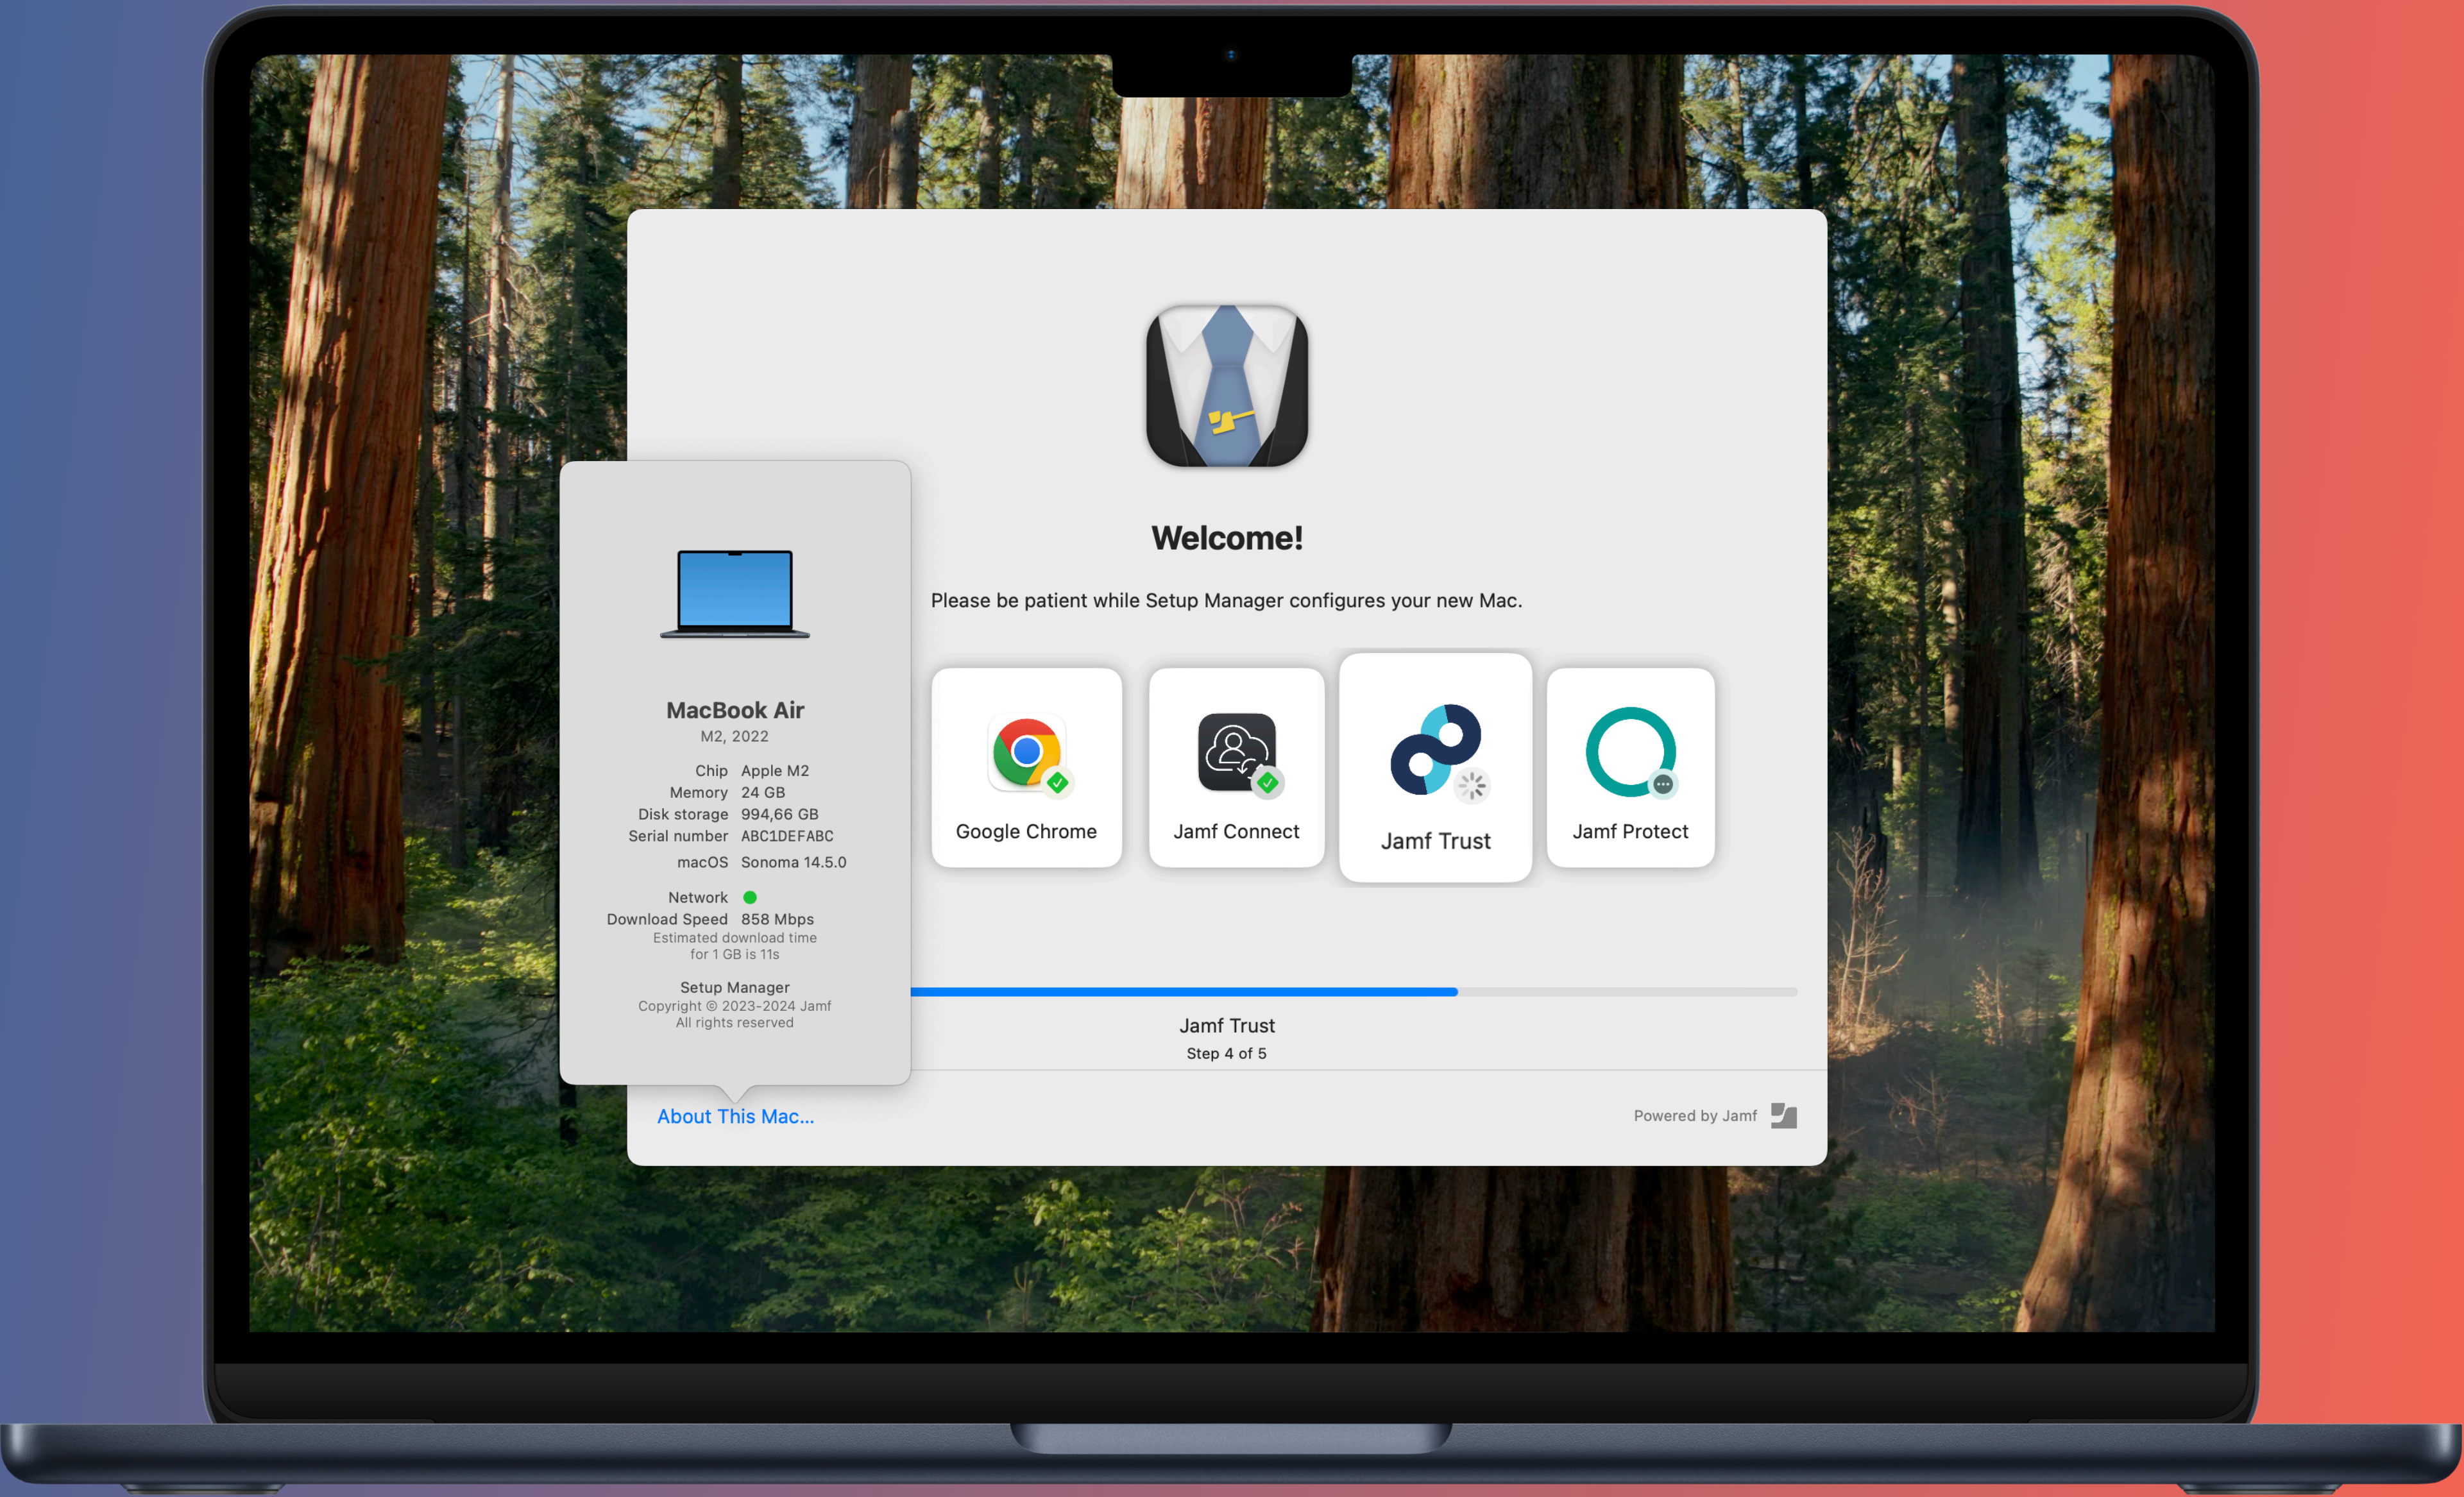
MacBook Air
M2, 2022

| | |
|---|---|
| Chip | Apple M2 |
| Memory | 24 GB |
| Disk storage | 994,66 GB |
| Serial number | ABC1DEFABC |
| macOS | Sonoma 14.5.0 |

Network
Download Speed 858 Mbps
Estimated download time for 1 GB is 11s

Setup Manager
Copyright © 2023-2024 Jamf
All rights reserved

Welcome!

Please be patient while Setup Manager configures your new Mac.

Google Chrome

Jamf Connect

Jamf Trust

Jamf Protect

Jamf Trust
Step 4 of 5

About This Mac...

Powered by Jamf